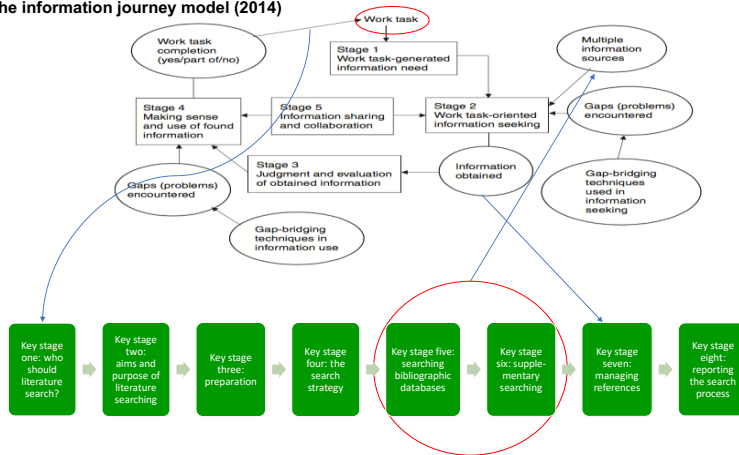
he information journey model (2014)

Work task

Work task completion (yes/part of/no)

Stage 1
Work task-generated information need

Multiple information sources

Stage 4
Making sense and use of found information

Stage 5
Information sharing and collaboration

Stage 2
Work task-oriented information seeking

Gaps (problems) encountered

Stage 3
Judgment and evaluation of obtained information

Information obtained

Gaps (problems) encountered

Gap-bridging techniques used in information seeking

Gap-bridging techniques in information use

Key stage one: who should literature search?

Key stage two: aims and purpose of literature searching

Key stage three: preparation

Key stage four: the search strategy

Key stage five: searching bibliographic databases

Key stage six: supplementary searching

Key stage seven: managing references

Key stage eight: reporting the search process